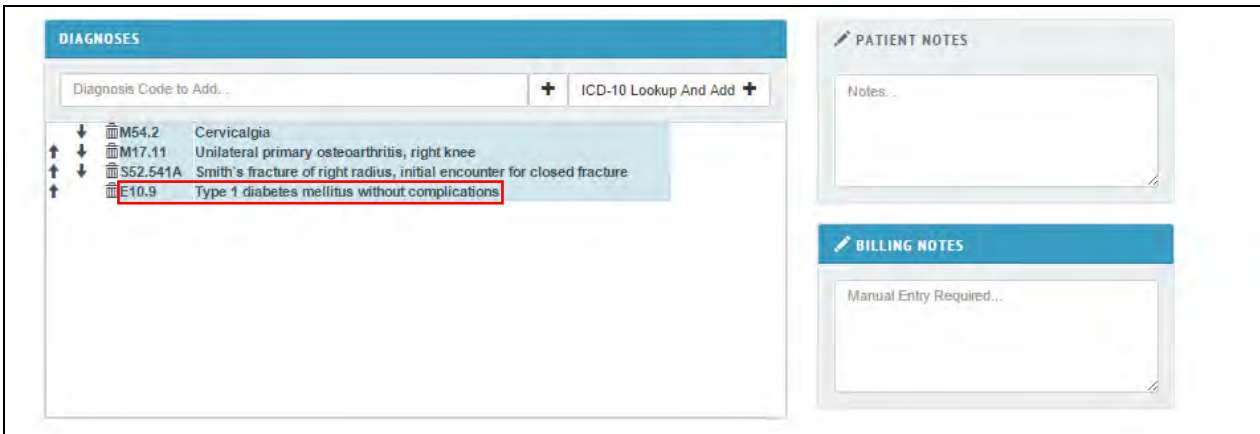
DIAGNOSES

Diagnosis Code to Add..

+

ICD-10 Lookup And Add +

M54.2 Cervicalgia
M17.11 Unilateral primary osteoarthritis, right knee
S52.541A Smith's fracture of right radius, initial encounter for closed fracture
E10.9 Type 1 diabetes mellitus without complications

PATIENT NOTES

Notes..

BILLING NOTES

Manual Entry Required...